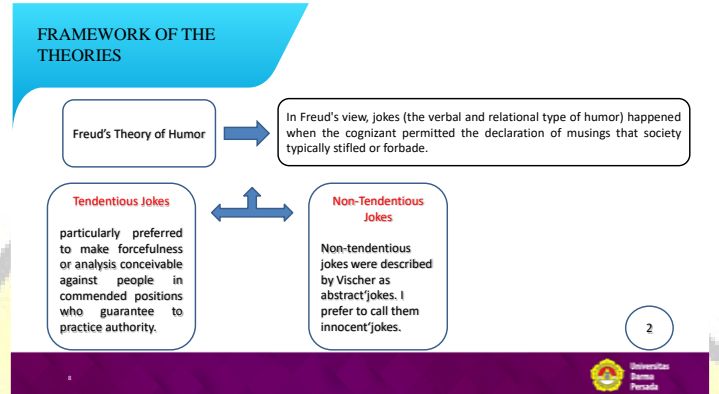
FRAMEWORK OF THE THEORIES

Freud's Theory of Humor

In Freud's view, jokes (the verbal and relational type of humor) happened when the cognizant permitted the declaration of musings that society typically stifled or forbade.

Tendentious Jokes

particularly preferred to make forcefulness or analysis conceivable against people in commended positions who guarantee to practice authority.

Non-Tendentious Jokes

Non-tendentious jokes were described by Vischer as abstract'jokes. I prefer to call them innocent'jokes.

2

8

Universitas Darma Persada